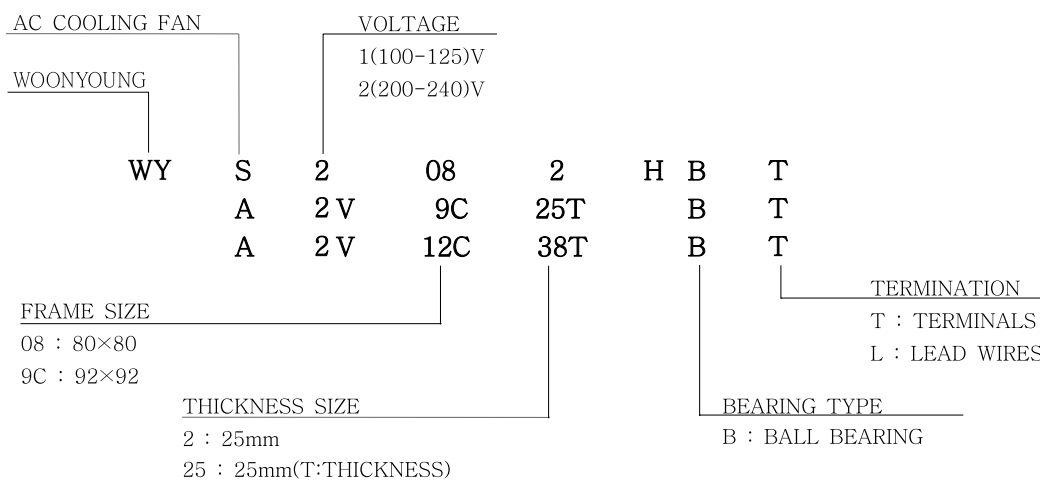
AC COOLING FAN

VOLTAGE
1(100-125)V
2(200-240)V

WOONYOUNG

| WY | S | 2 | 08 | 2 | H | B | T |
|---|---|---|---|---|---|---|---|
| | A | 2 V | 9C | 25T | | B | T |
| | A | 2 V | 12C | 38T | | B | T |

TERMINATION
T : TERMINALS
L : LEAD WIRES

FRAME SIZE
08 : 80×80
9C : 92×92

THICKNESS SIZE
2 : 25mm
25 : 25mm(T:THICKNESS)

BEARING TYPE
B : BALL BEARING